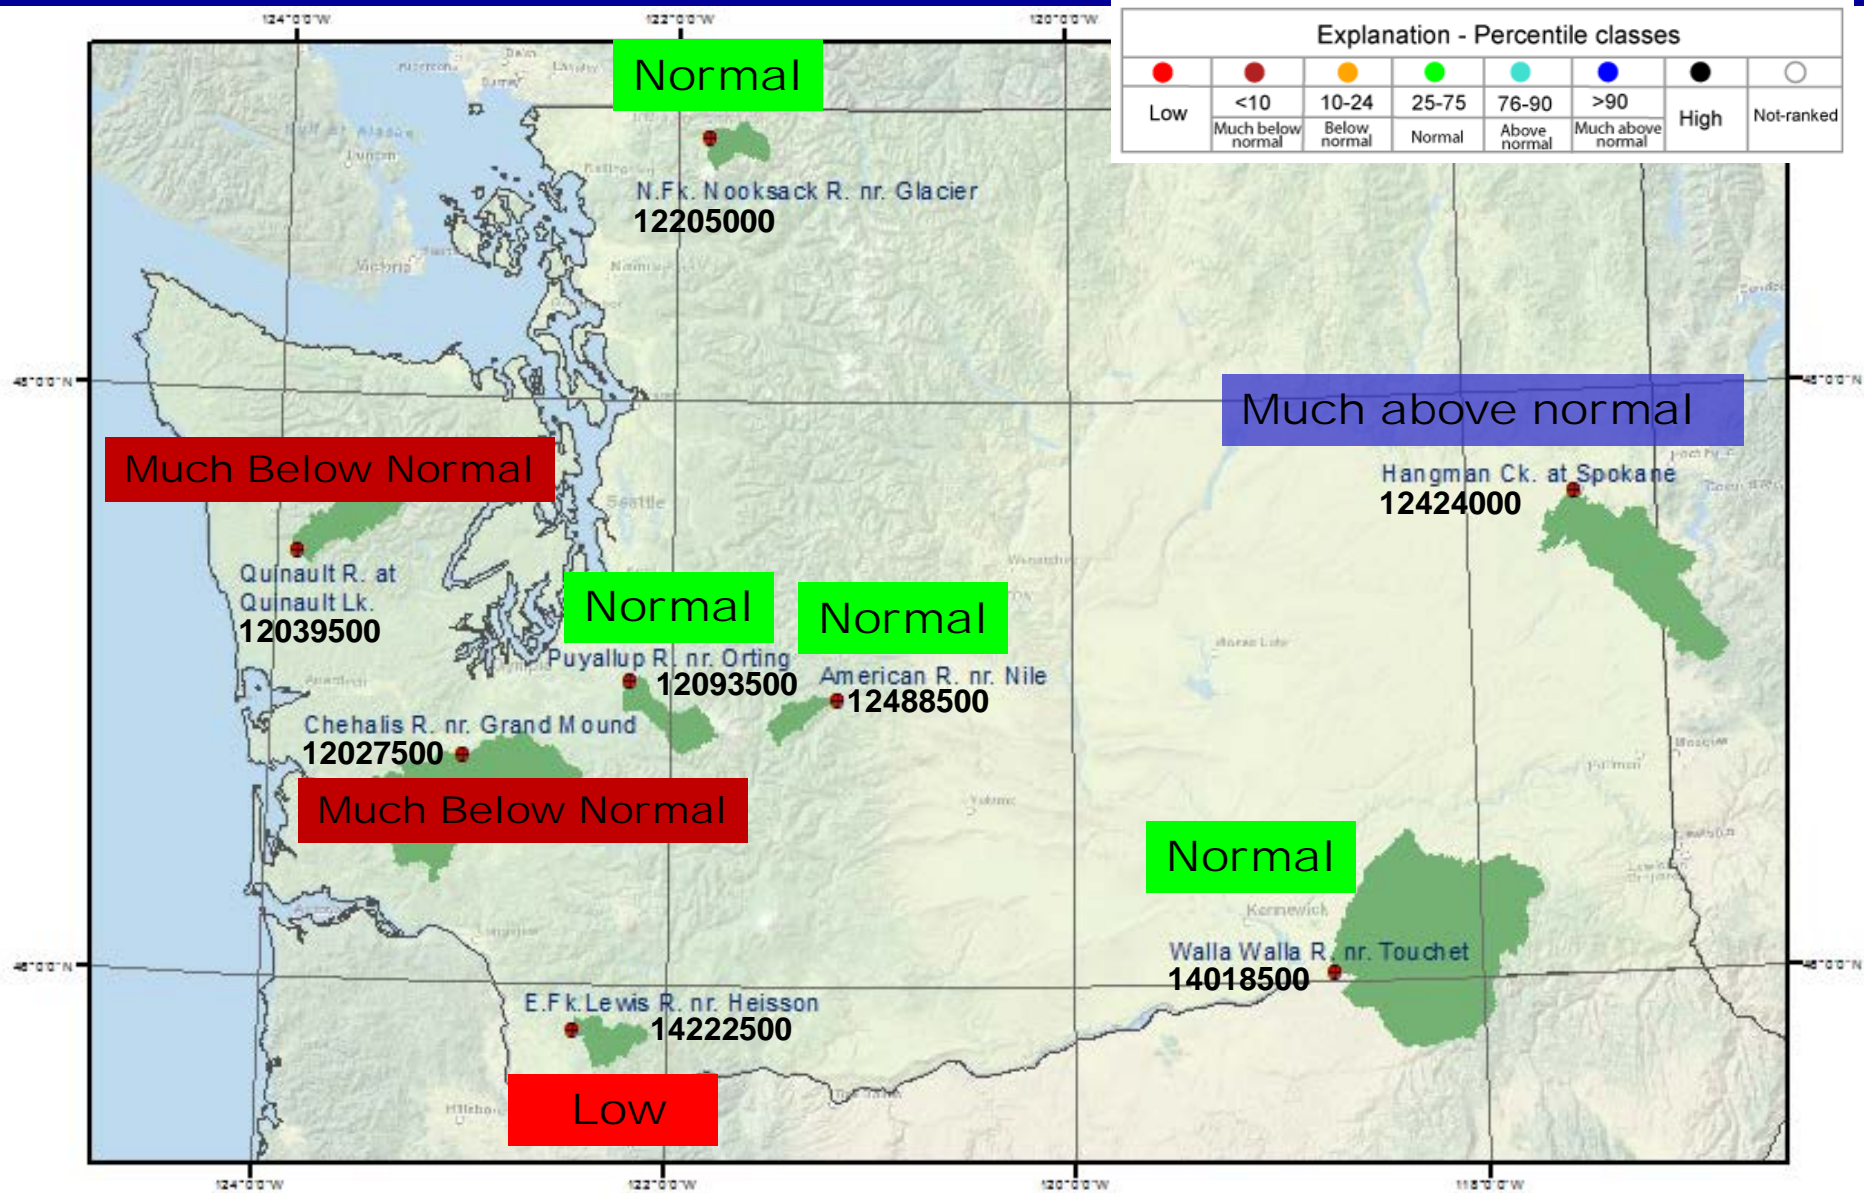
124°0'0"W 122°0'0"W 120°0'0"W

| Explanation - Percentile classes | | | | | | | |
|---|---|---|---|---|---|---|---|
| Low | <10 Much below normal | 10-24 Below normal | 25-75 Normal | 76-90 Above normal | >90 Much above normal | High | Not-ranked |

Normal

N.Fk. Nooksack R. nr. Glacier
12205000

Much above normal

Much Below Normal

Hangman Ck. at Spokane
12424000

Quinault R. at Quinault Lk.
12039500

Normal

Normal

Puyallup R. nr. Orting
12093500

American R. nr. Nile
12488500

Chehalis R. nr. Grand Mound
12027500

Much Below Normal

Normal

Walla Walla R. nr. Touchet
14018500

E.Fk.Lewis R. nr. Heisson
14222500

Low

48°0'0"N 46°0'0"N

124°0'0"W 122°0'0"W 120°0'0"W 118°0'0"W